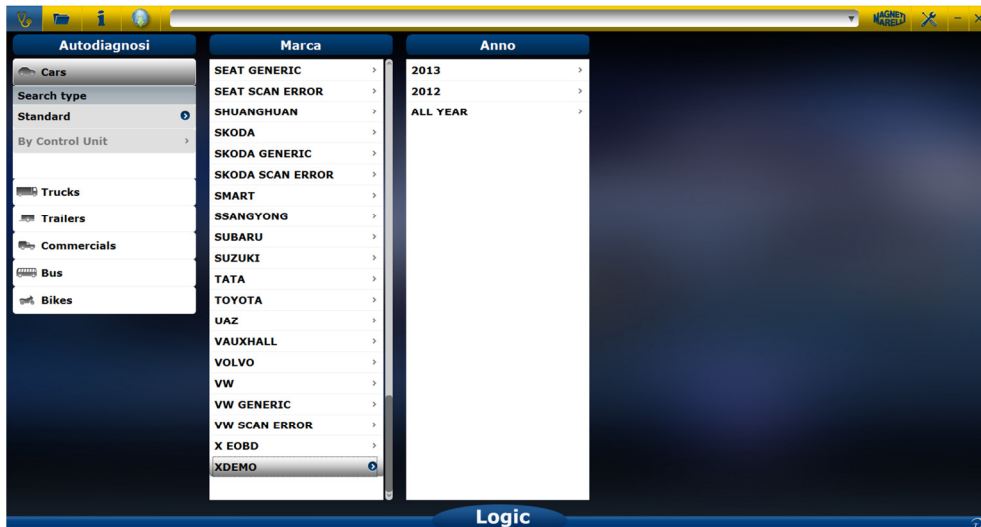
MAGNETI MARELLI

Autodiagnosi

Cars
Search type
Standard
By Control Unit

Trucks
Trailers
Commercials
Bus
Bikes

Marca

SEAT GENERIC
SEAT SCAN ERROR
SHUANGHUAN
SKODA
SKODA GENERIC
SKODA SCAN ERROR
SMART
SSANGYONG
SUBARU
SUZUKI
TATA
TOYOTA
UAZ
VAUXHALL
VOLVO
VW
VW GENERIC
VW SCAN ERROR
X EOBD
XDEMO

Anno

2013
2012
ALL YEAR

Logic